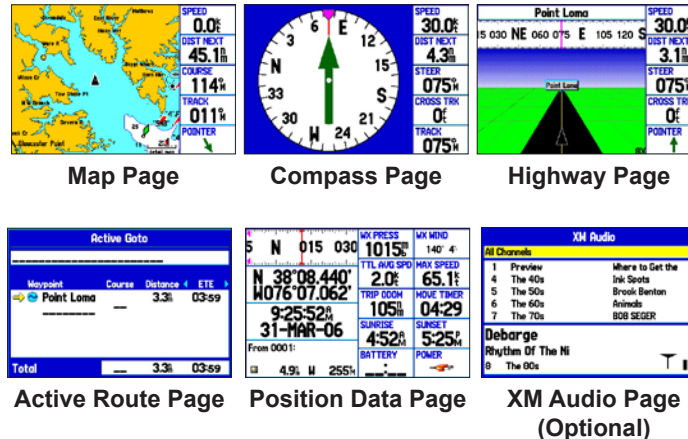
SPEED
0.0
DIST NEXT
45.1
COURSE
114
TRACK
011
POINTER

Map Page

3 6 E 12
N 15
33 S
30 W 24 21

SPEED
30.0
DIST NEXT
4.3
STEER
075
CROSS TRK
0
TRACK
075

Compass Page

Point Loma
5 030 NE 060 075 E 105 120 S
Point Loma
SPEED
30.0
DIST NEXT
3.1
STEER
075
CROSS TR
0
POINTER

Highway Page

Active Goto

| Waypoint | Course | Distance | ETE |
|---|---|---|---|
| Point Loma | — | 3.3 | 03:59 |
| Total | — | 3.3 | 03:59 |

Active Route Page

5 N 015 030
N 38°08.440'
W076°07.062'
9:25:52
31-MAR-06
From 0001:
4.9 W 255
WX PRESS
1015
TTL AVG SPD
2.0
TRIP ODOM
105
SUNRISE
4:52
BATTERY
WX WIND
140° 4
MAX SPEED
65.1
MOVE TIMER
04:29
SUNSET
5:25
POWER

Position Data Page

XM Audio
All Channels

| 1 | Preview | Where to Get the |
|---|---|---|
| 4 | The 40s | Ink Spots |
| 5 | The 50s | Brook Benton |
| 6 | The 60s | Animals |
| 7 | The 70s | BOB SEGER |

Debarge
Rhythm Of The Ni
8 The 80s

XM Audio Page (Optional)